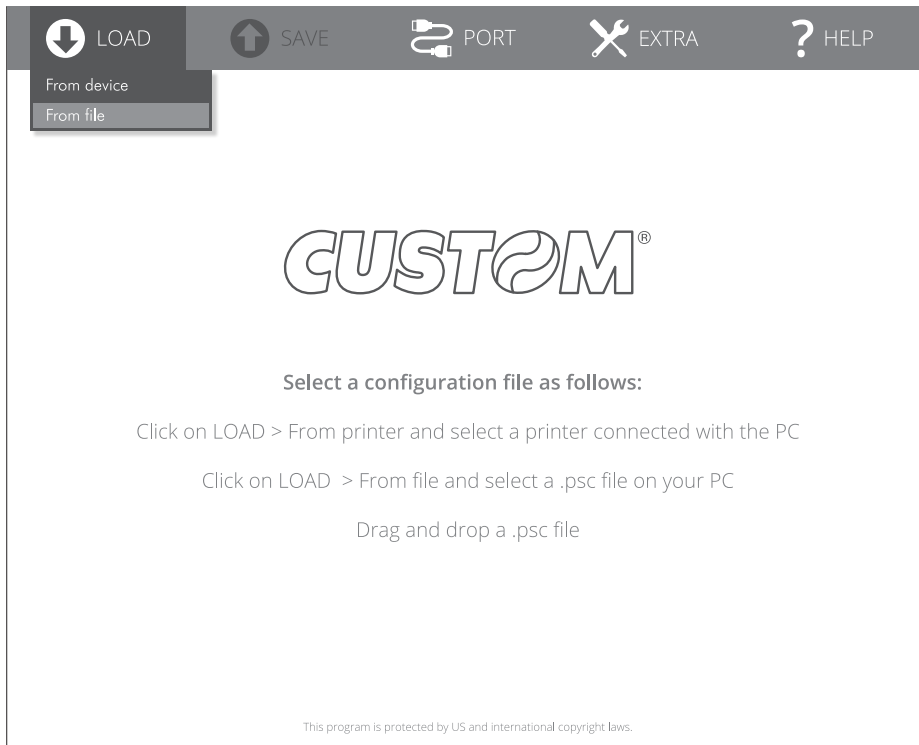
LOAD SAVE PORT EXTRA HELP

From device
From file

CUSTOM®

Select a configuration file as follows:

Click on LOAD > From printer and select a printer connected with the PC

Click on LOAD > From file and select a .psc file on your PC

Drag and drop a .psc file

This program is protected by US and international copyright laws.